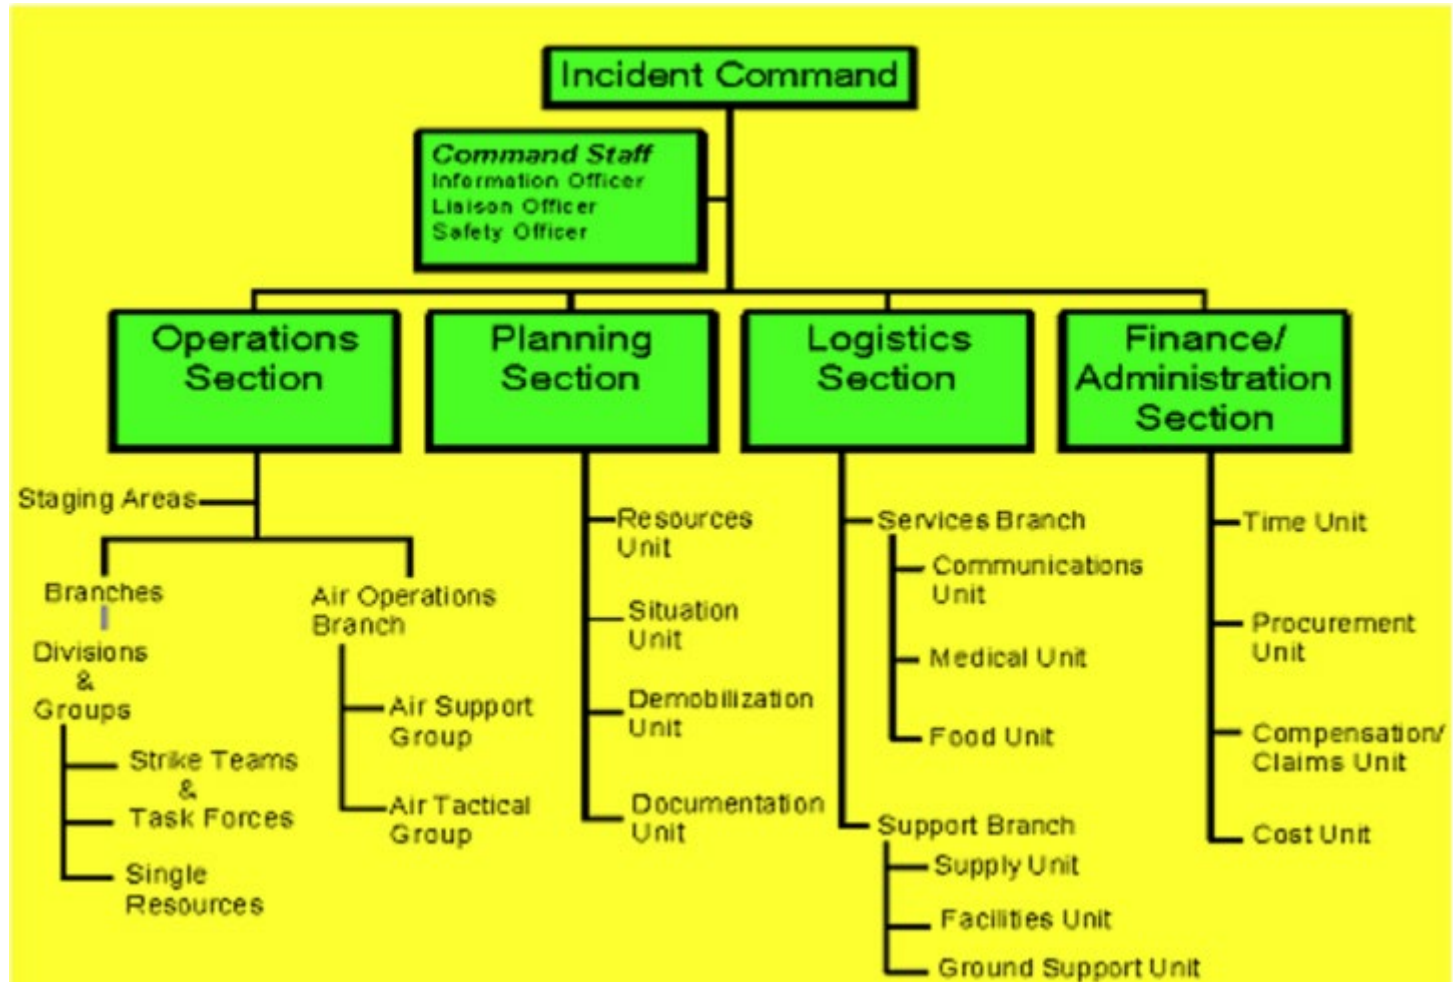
Incident Command

Command Staff
Information Officer
Liaison Officer
Safety Officer

Operations Section

Planning Section

Logistics Section

Finance/ Administration Section

Staging Areas

Branches

Divisions & Groups

Strike Teams & Task Forces

Single Resources

Air Operations Branch

Air Support Group

Air Tactical Group

Resources Unit

Situation Unit

Demobilization Unit

Documentation Unit

Services Branch

Communications Unit

Medical Unit

Food Unit

Support Branch

Supply Unit

Facilities Unit

Ground Support Unit

Time Unit

Procurement Unit

Compensation/ Claims Unit

Cost Unit